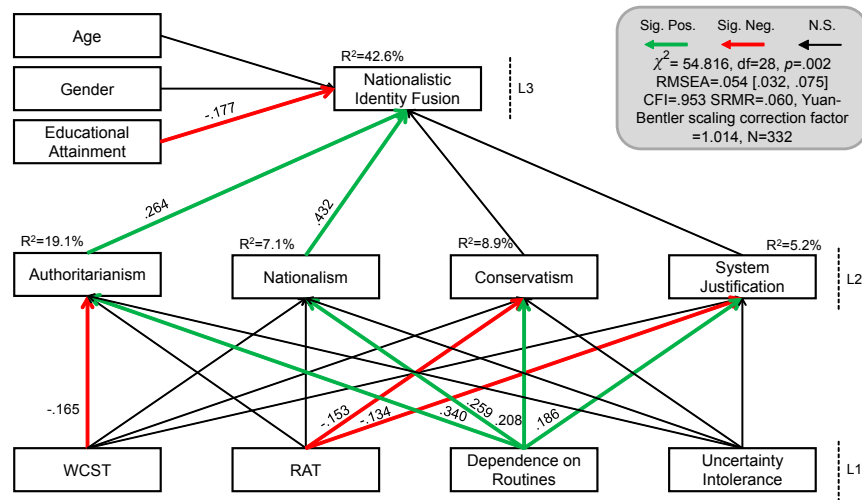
Age

Gender

Educational Attainment

-.177

R²=42.6%

Nationalistic Identity Fusion

L3

Sig. Pos. Sig. Neg. N.S.

$\chi^2$= 54.816, df=28, $p$=.002 RMSEA=.054 [.032, .075] CFI=.953 SRMR=.060, Yuan-Bentler scaling correction factor =1.014, N=332

.264

.432

R²=19.1%

R²=7.1%

R²=8.9%

R²=5.2%

Authoritarianism

Nationalism

Conservatism

System Justification

L2

-.165

-.153

-.134

.340

.259

.208

.186

WCST

RAT

Dependence on Routines

Uncertainty Intolerance

L1